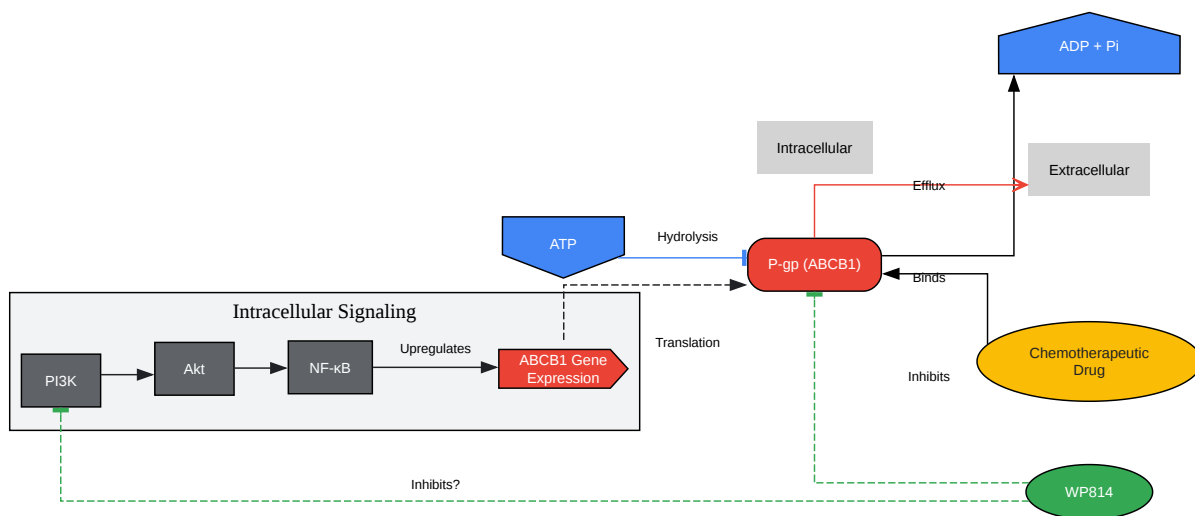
ADP + Pi

Intracellular

Extracellular

Efflux

ATP

Hydrolysis

P-gp (ABCB1)

Binds

Intracellular Signaling

Upregulates

PI3K

Akt

NF-κB

ABCB1 Gene Expression

Translation

Chemotherapeutic Drug

Inhibits

Inhibits?

WP814